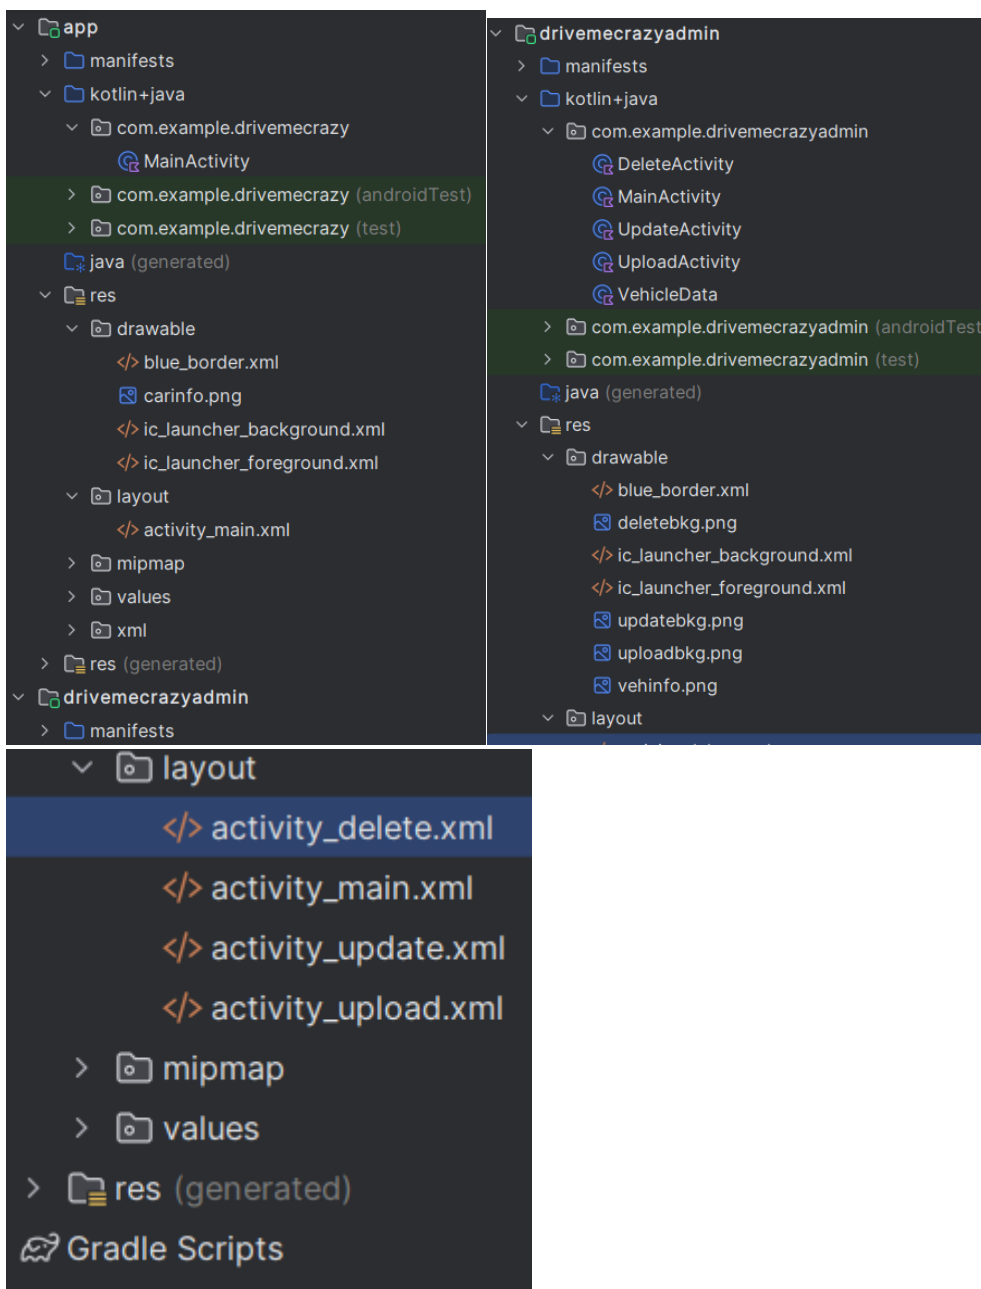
app
manifests
kotlin+java
com.example.drivemecrazy
MainActivity
com.example.drivemecrazy (androidTest)
com.example.drivemecrazy (test)
java (generated)
res
drawable
blue_border.xml
carinfo.png
ic_launcher_background.xml
ic_launcher_foreground.xml
layout
activity_main.xml
mipmap
values
xml
res (generated)
drivemecrazyadmin
manifests

drivemecrazyadmin
manifests
kotlin+java
com.example.drivemecrazyadmin
DeleteActivity
MainActivity
UpdateActivity
UploadActivity
VehicleData
com.example.drivemecrazyadmin (androidTest
com.example.drivemecrazyadmin (test)
java (generated)
res
drawable
blue_border.xml
deletebkg.png
ic_launcher_background.xml
ic_launcher_foreground.xml
updatebkg.png
uploadbkg.png
vehinfo.png
layout

layout
activity_delete.xml
activity_main.xml
activity_update.xml
activity_upload.xml
mipmap
values
res (generated)
Gradle Scripts